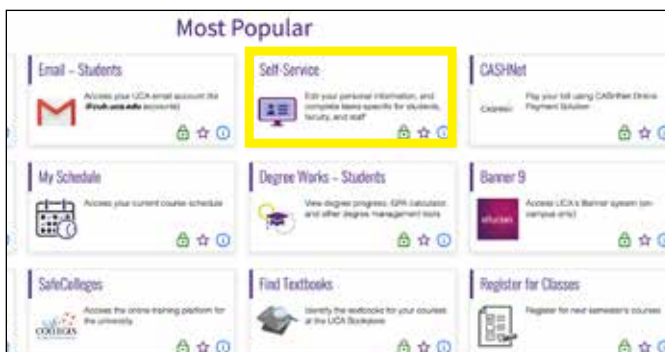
Most Popular

Email – Students

Access your UCA email account (for @cub.uca.edu accounts)

Self-Service

Edit your personal information, and complete tasks specific for students, faculty, and staff

CASHNet

Pay your bill using CASHNet Online Payment Solution

CASHNET

My Schedule

Access your current course schedule

Degree Works – Students

View degree progress, GPA calculator, and other degree management tools

Banner 9

Access UCA's Banner system (on-campus only)

ellucian

SafeColleges

Access the online training platform for the university

COLLEGES

Find Textbooks

Identify the textbooks for your courses at the UCA Bookstore

Register for Classes

Register for next semester's courses